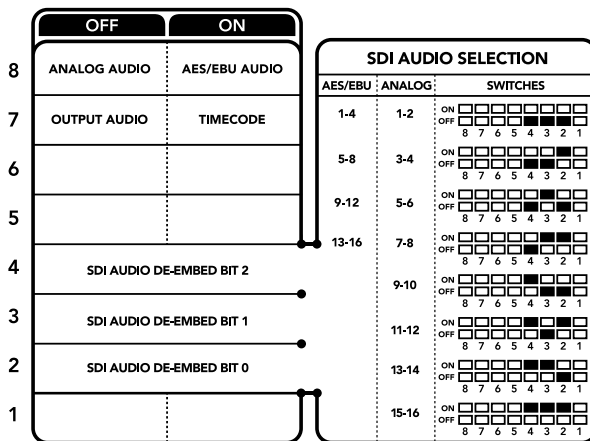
| | OFF | ON |
|---|---|---|
| 8 | ANALOG AUDIO | AES/EBU AUDIO |
| 7 | OUTPUT AUDIO | TIMECODE |
| 6 | | |
| 5 | | |
| 4 | SDI AUDIO DE-EMBED BIT 2 | |
| 3 | SDI AUDIO DE-EMBED BIT 1 | |
| 2 | SDI AUDIO DE-EMBED BIT 0 | |
| 1 | | |

SDI AUDIO SELECTION

| AES/EBU | ANALOG | SWITCHES |
|---|---|---|
| 1-4 | 1-2 | ON OFF 8 7 6 5 4 3 2 1 |
| 5-8 | 3-4 | ON OFF 8 7 6 5 4 3 2 1 |
| 9-12 | 5-6 | ON OFF 8 7 6 5 4 3 2 1 |
| 13-16 | 7-8 | ON OFF 8 7 6 5 4 3 2 1 |
| | 9-10 | ON OFF 8 7 6 5 4 3 2 1 |
| | 11-12 | ON OFF 8 7 6 5 4 3 2 1 |
| | 13-14 | ON OFF 8 7 6 5 4 3 2 1 |
| | 15-16 | ON OFF 8 7 6 5 4 3 2 1 |